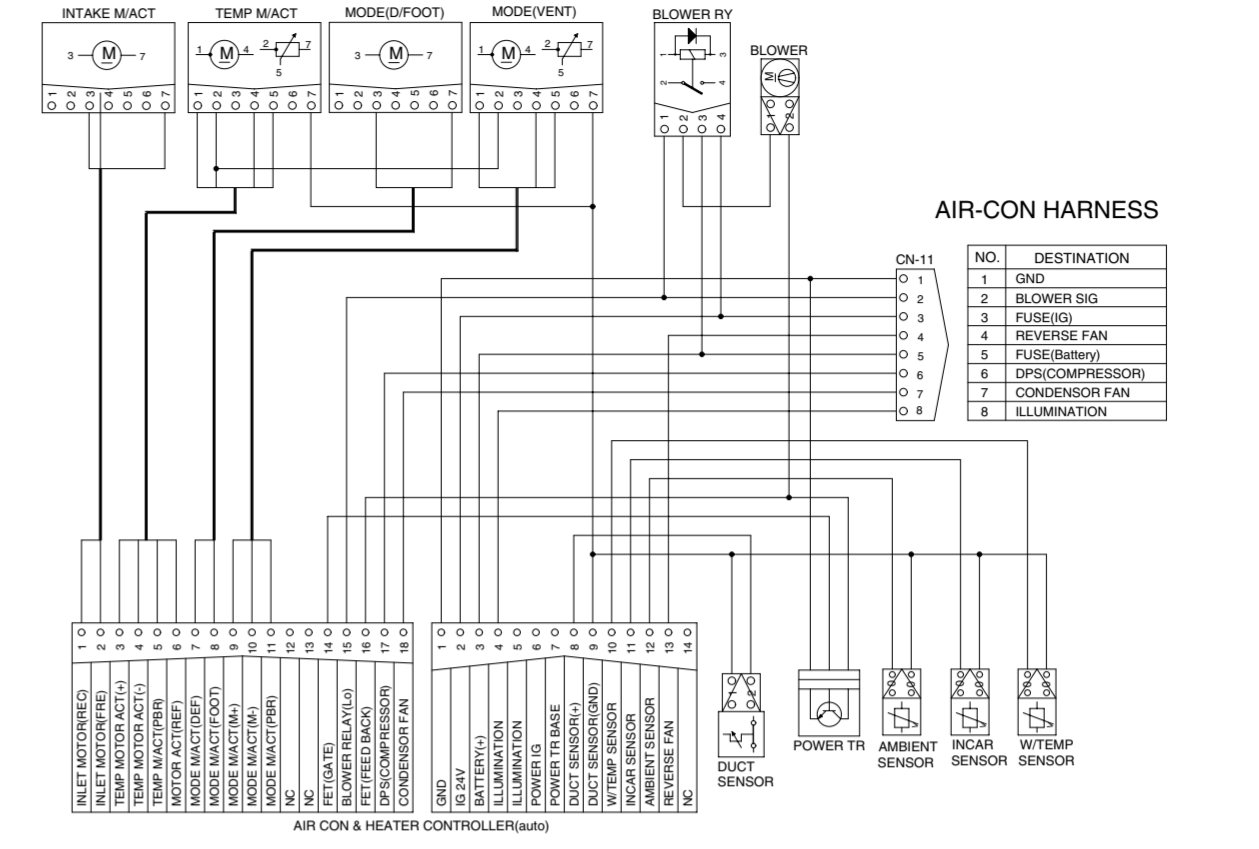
INTAKE M/ACT
3 M 7
1 2 3 4 5 6 7

TEMP M/ACT
1 M 4 2 7 5
1 2 3 4 5 6 7

MODE(D/FOOT)
3 M 7
1 2 3 4 5 6 7

MODE(VENT)
1 M 4 2 7 5
1 2 3 4 5 6 7

BLOWER RY
1 3 2 4
1 2 3 4

BLOWER
M
1 2

AIR-CON HARNESS

CN-11
1
2
3
4
5
6
7
8

| NO. | DESTINATION |
|---|---|
| 1 | GND |
| 2 | BLOWER SIG |
| 3 | FUSE(IG) |
| 4 | REVERSE FAN |
| 5 | FUSE(Battery) |
| 6 | DPS(COMPRESSOR) |
| 7 | CONDENSOR FAN |
| 8 | ILLUMINATION |

1 INLET MOTOR(REC)
2 INLET MOTOR(FRE)
3 TEMP MOTOR ACT(+)
4 TEMP MOTOR ACT(-)
5 TEMP M/ACT(PBR)
6 MOTOR ACT(REF)
7 MODE M/ACT(DEF)
8 MODE M/ACT(FOOT)
9 MODE M/ACT(M+)
10 MODE M/ACT(M-)
11 MODE M/ACT(PBR)
12 NC
13 NC
14 FET(GATE)
15 BLOWER RELAY(Lo)
16 FET(FEED BACK)
17 DPS(COMPRESSOR)
18 CONDENSOR FAN

1 GND
2 IG 24V
3 BATTERY(+)
4 ILLUMINATION
5 ILLUMINATION
6 POWER IG
7 POWER TR BASE
8 DUCT SENSOR(+)
9 DUCT SENSOR(GND)
10 W/TEMP SENSOR
11 INCAR SENSOR
12 AMBIENT SENSOR
13 REVERSE FAN
14 NC

AIR CON & HEATER CONTROLLER(auto)

1 2
DUCT SENSOR

POWER TR

1 2
AMBIENT SENSOR

1 2
INCAR SENSOR

1 2
W/TEMP SENSOR